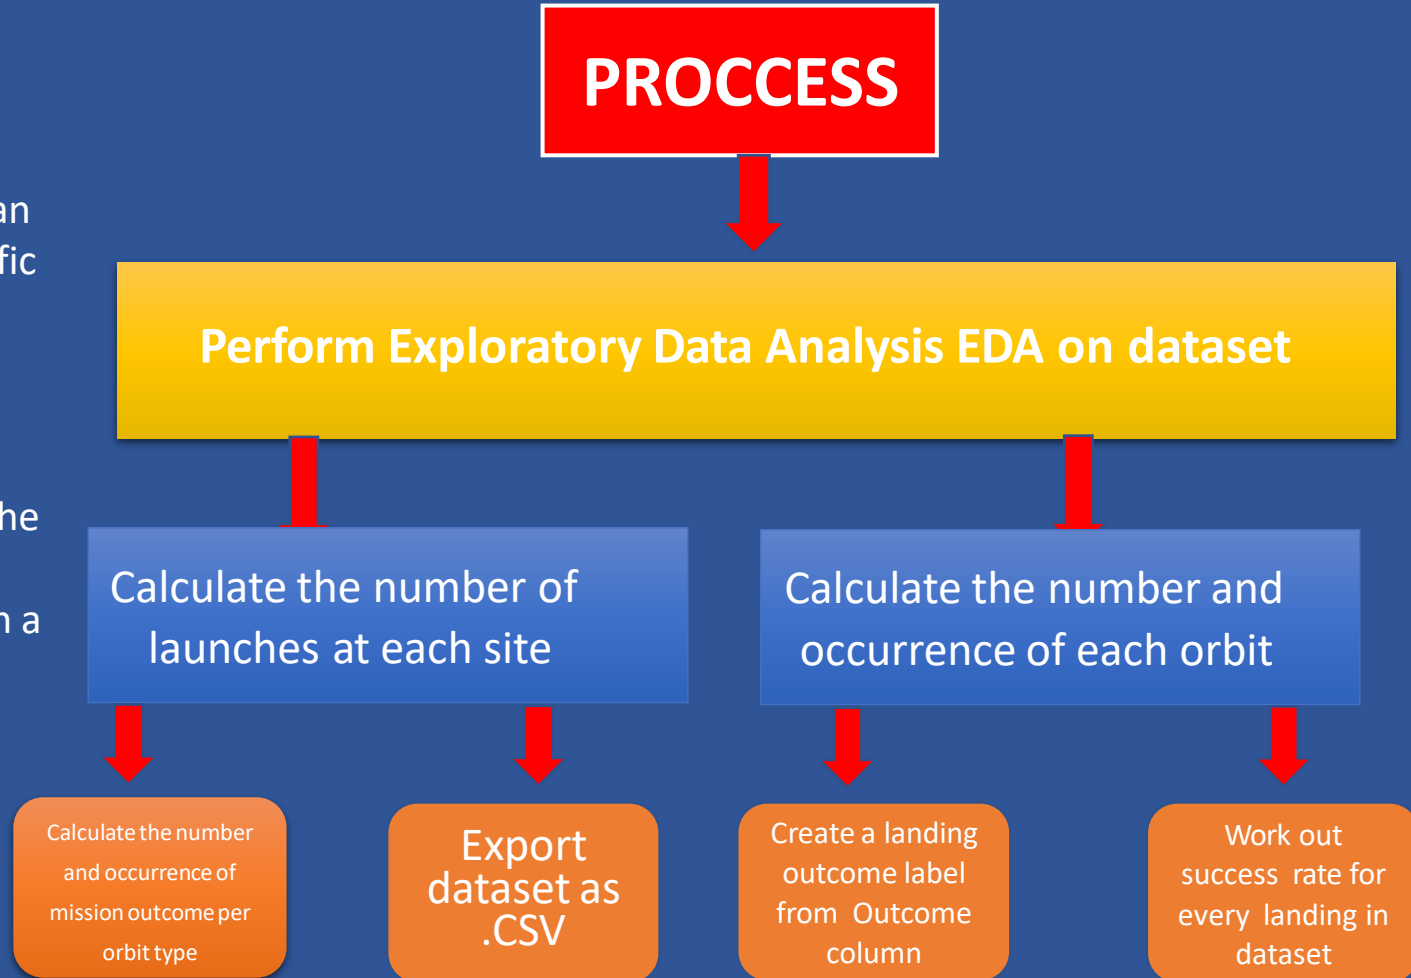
an
fic

he

n a

PROCCESS

Perform Exploratory Data Analysis EDA on dataset

Calculate the number of launches at each site

Calculate the number and occurrence of each orbit

Calculate the number and occurrence of mission outcome per orbit type

Export dataset as .CSV

Create a landing outcome label from Outcome column

Work out success rate for every landing in dataset